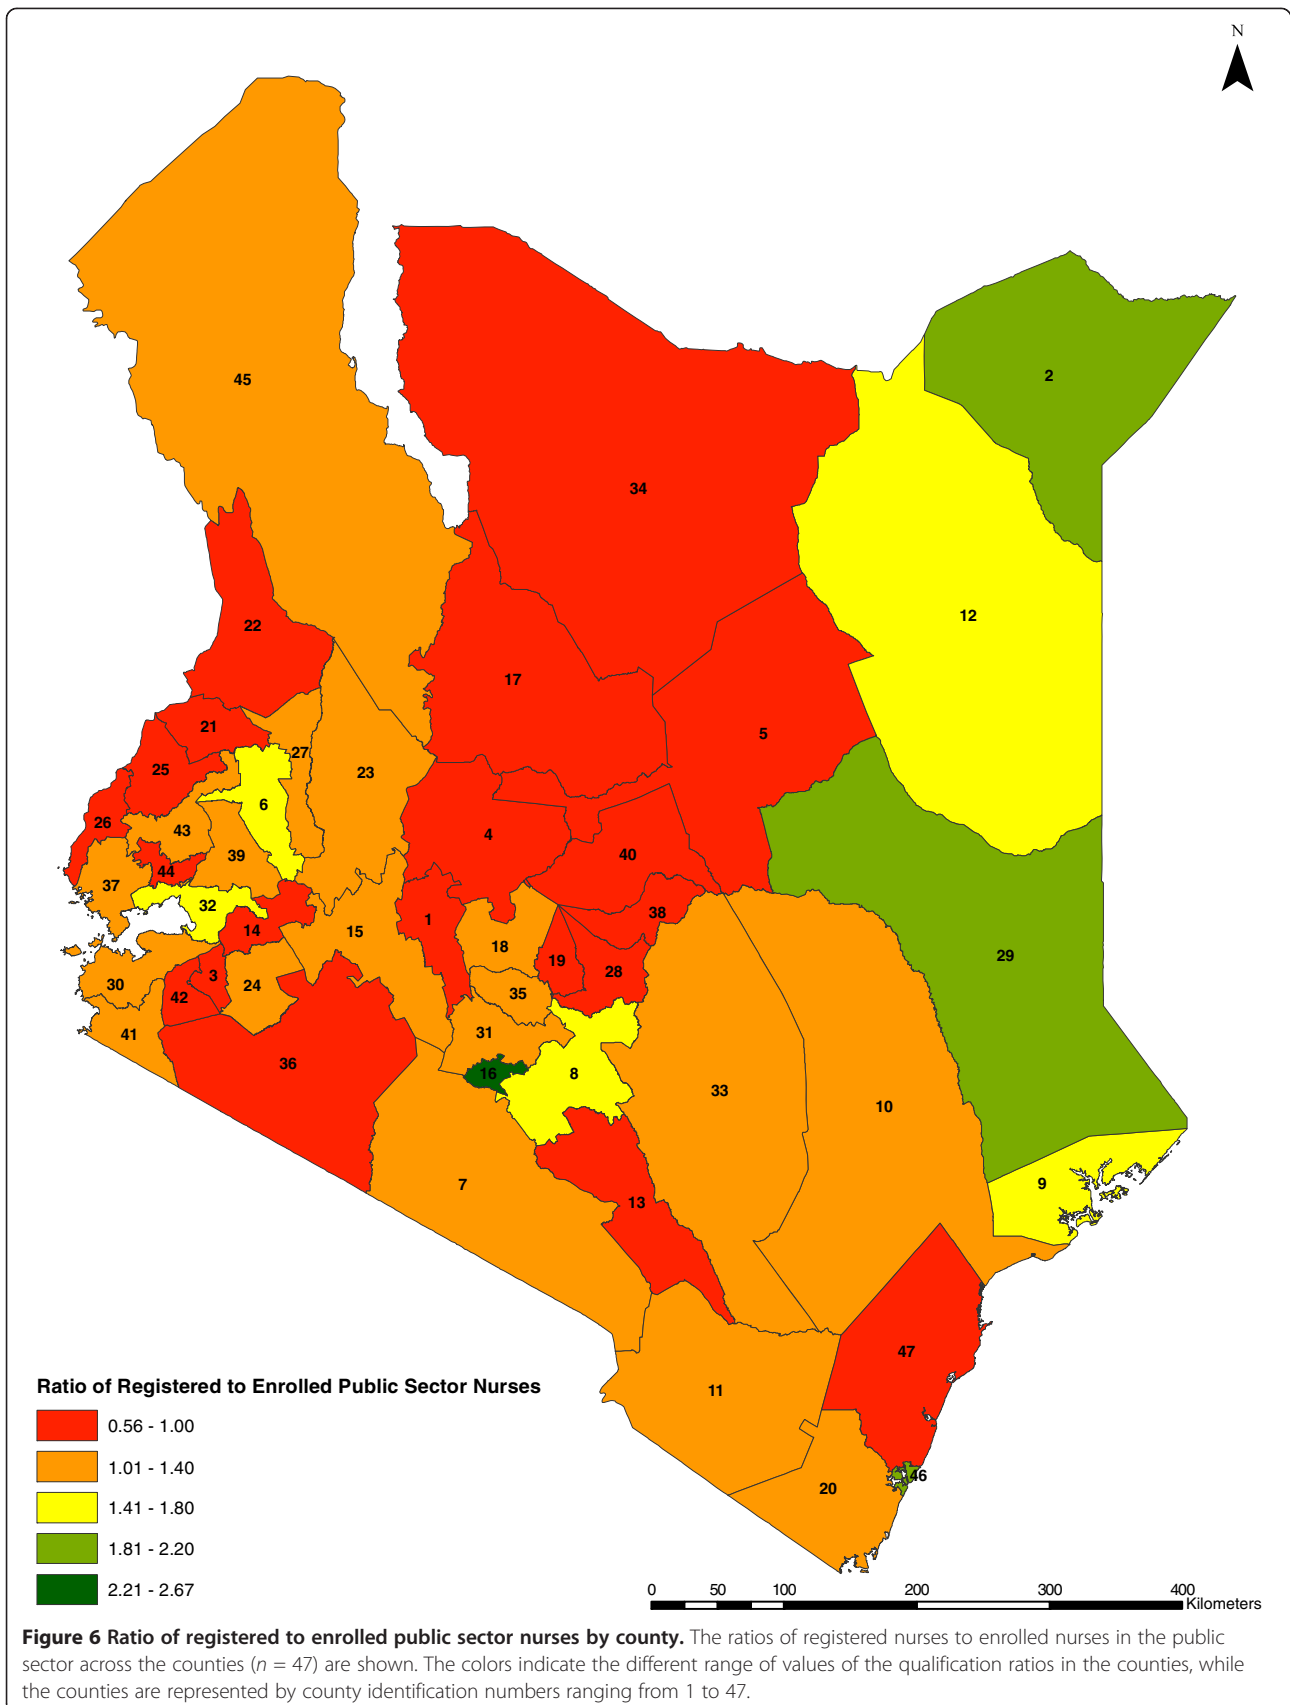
N

45
34
2
12
22
17
5
21
27
23
25
6
26
43
4
40
39
44
37
32
38
14
15
1
18
19
28
29
30
3
24
35
42
41
36
31
16
8
33
10
7
13
9
47
11
46
20

Ratio of Registered to Enrolled Public Sector Nurses
0.56 - 1.00
1.01 - 1.40
1.41 - 1.80
1.81 - 2.20
2.21 - 2.67

0 50 100 200 300 400 Kilometers

**Figure 6 Ratio of registered to enrolled public sector nurses by county.** The ratios of registered nurses to enrolled nurses in the public sector across the counties ($n = 47$) are shown. The colors indicate the different range of values of the qualification ratios in the counties, while the counties are represented by county identification numbers ranging from 1 to 47.